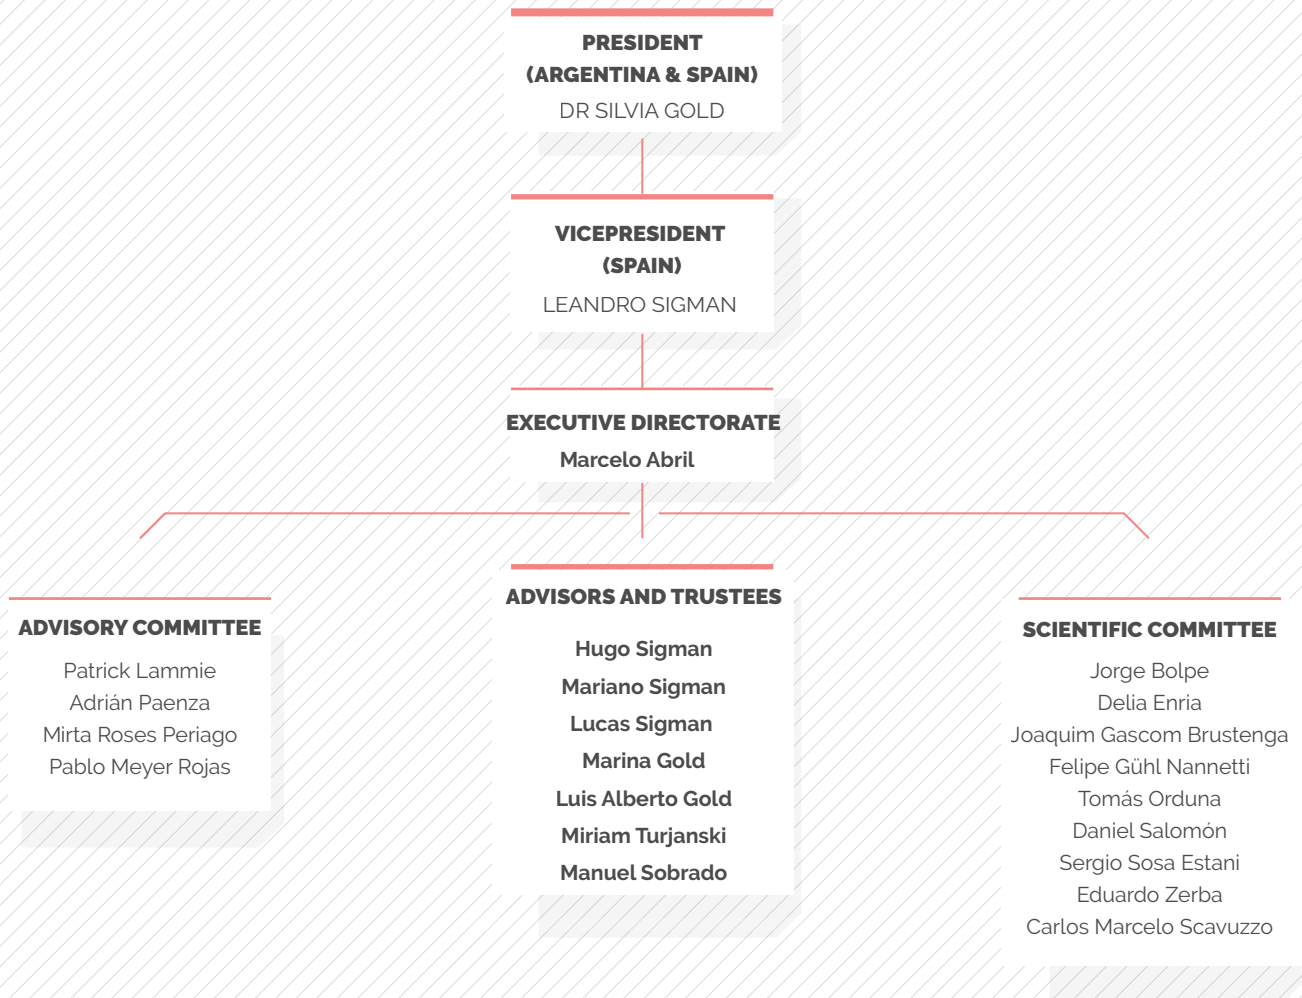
PRESIDENT
(ARGENTINA & SPAIN)
DR SILVIA GOLD

VICEPRESIDENT
(SPAIN)
LEANDRO SIGMAN

EXECUTIVE DIRECTORATE
Marcelo Abril

ADVISORY COMMITTEE
Patrick Lammie
Adrián Paenza
Mirta Roses Periago
Pablo Meyer Rojas

ADVISORS AND TRUSTEES
Hugo Sigman
Mariano Sigman
Lucas Sigman
Marina Gold
Luis Alberto Gold
Miriam Turjanski
Manuel Sobrado

SCIENTIFIC COMMITTEE
Jorge Bolpe
Delia Enria
Joaquim Gascom Brustenga
Felipe Gühl Nannetti
Tomás Orduna
Daniel Salomón
Sergio Sosa Estani
Eduardo Zerba
Carlos Marcelo Scavuzzo